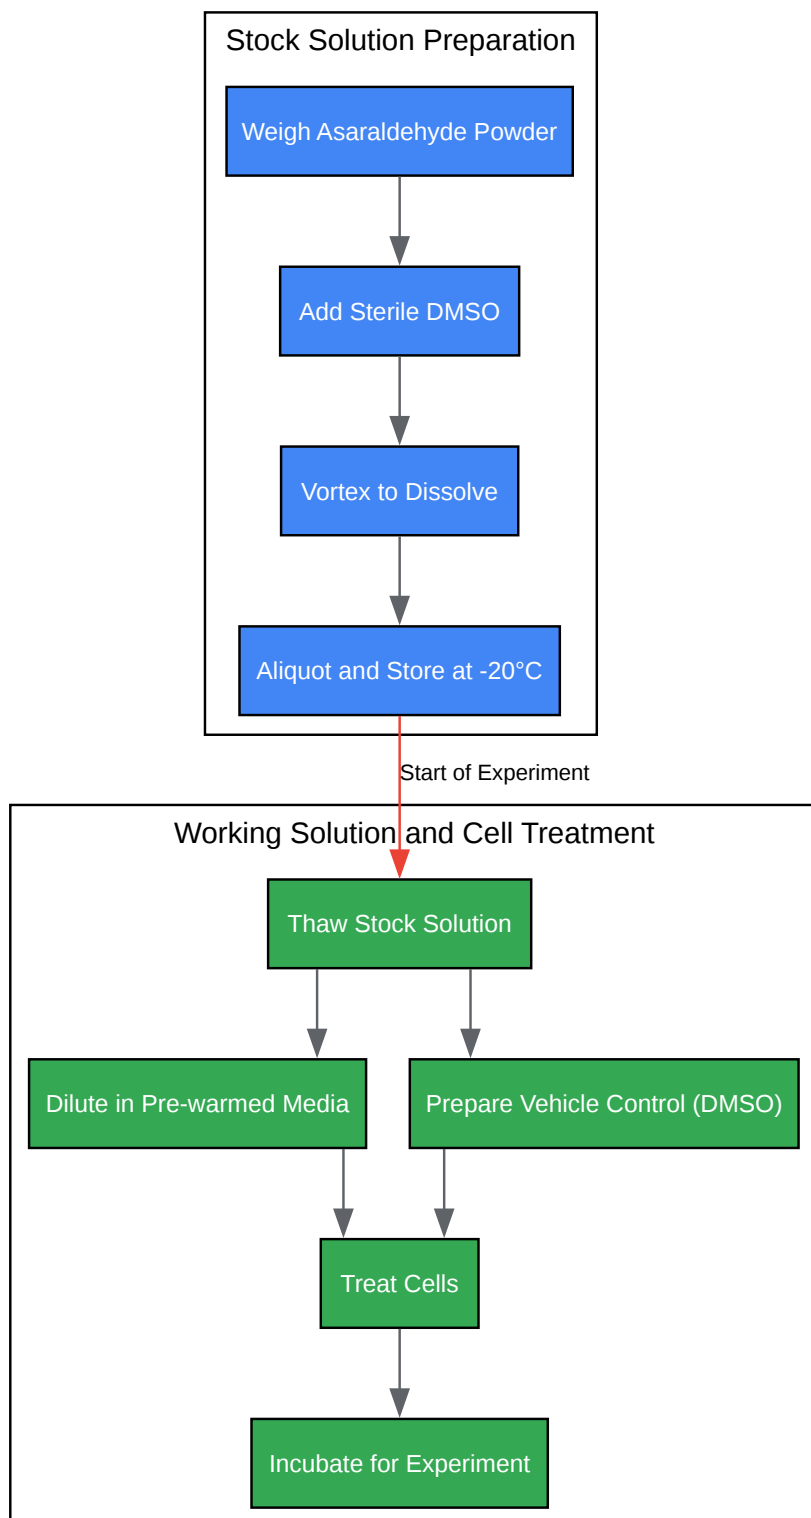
Stock Solution Preparation

Weigh Asaraldehyde Powder

Add Sterile DMSO

Vortex to Dissolve

Aliquot and Store at -20°C

Start of Experiment

Working Solution and Cell Treatment

Thaw Stock Solution

Dilute in Pre-warmed Media

Prepare Vehicle Control (DMSO)

Treat Cells

Incubate for Experiment